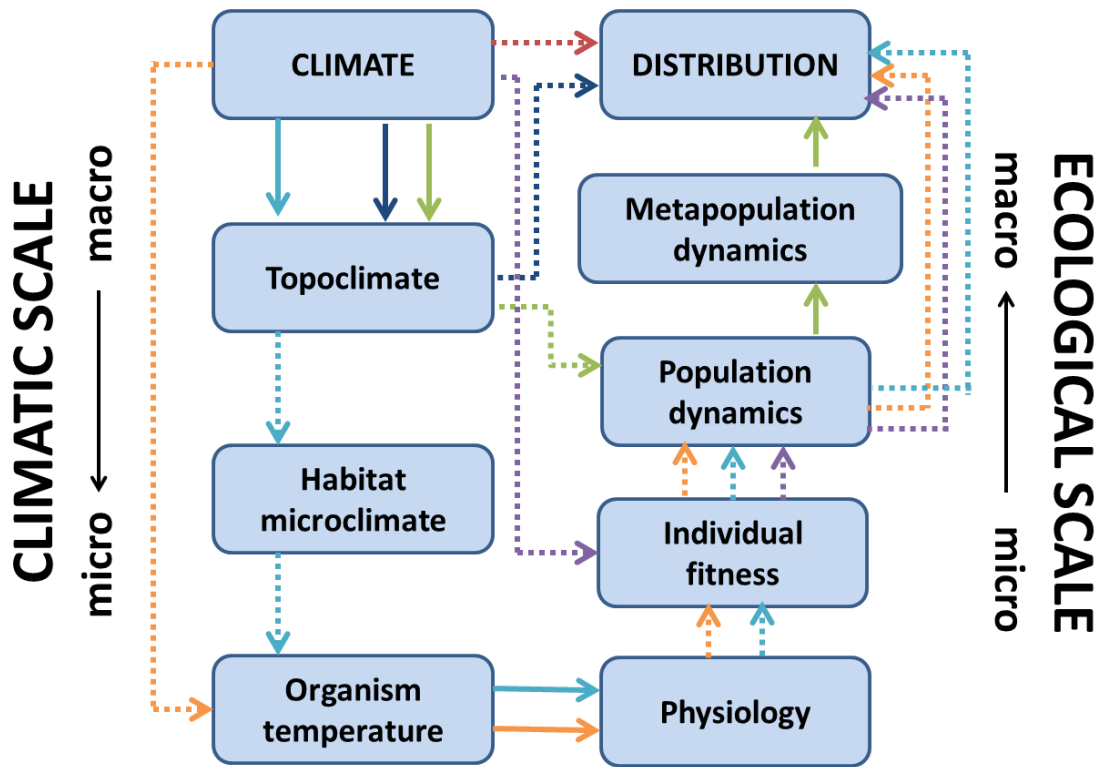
CLIMATIC SCALE

macro

micro

CLIMATE

Topoclimate

Habitat microclimate

Organism temperature

DISTRIBUTION

Metapopulation dynamics

Population dynamics

Individual fitness

Physiology

ECOLOGICAL SCALE

macro

micro